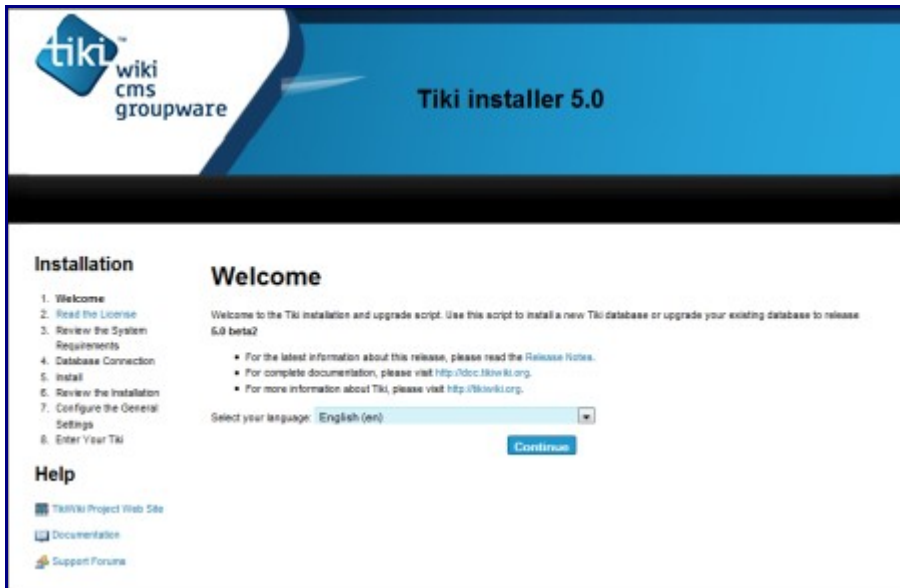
tiki™ wiki cms groupware

Tiki installer 5.0

Installation

1. Welcome
2. Read the License
3. Review the System Requirements
4. Database Connection
5. Install
6. Review the Installation
7. Configure the General Settings
8. Enter Your Tiki

Help

TikiWiki Project Web Site

Documentation

Support Forums

Welcome

Welcome to the Tiki installation and upgrade script. Use this script to install a new Tiki database or upgrade your existing database to release 5.0 beta2

• For the latest information about this release, please read the Release Notes.
• For complete documentation, please visit http://doc.tikiwiki.org.
• For more information about Tiki, please visit http://tikiwiki.org.

Select your language: English (en)

Continue